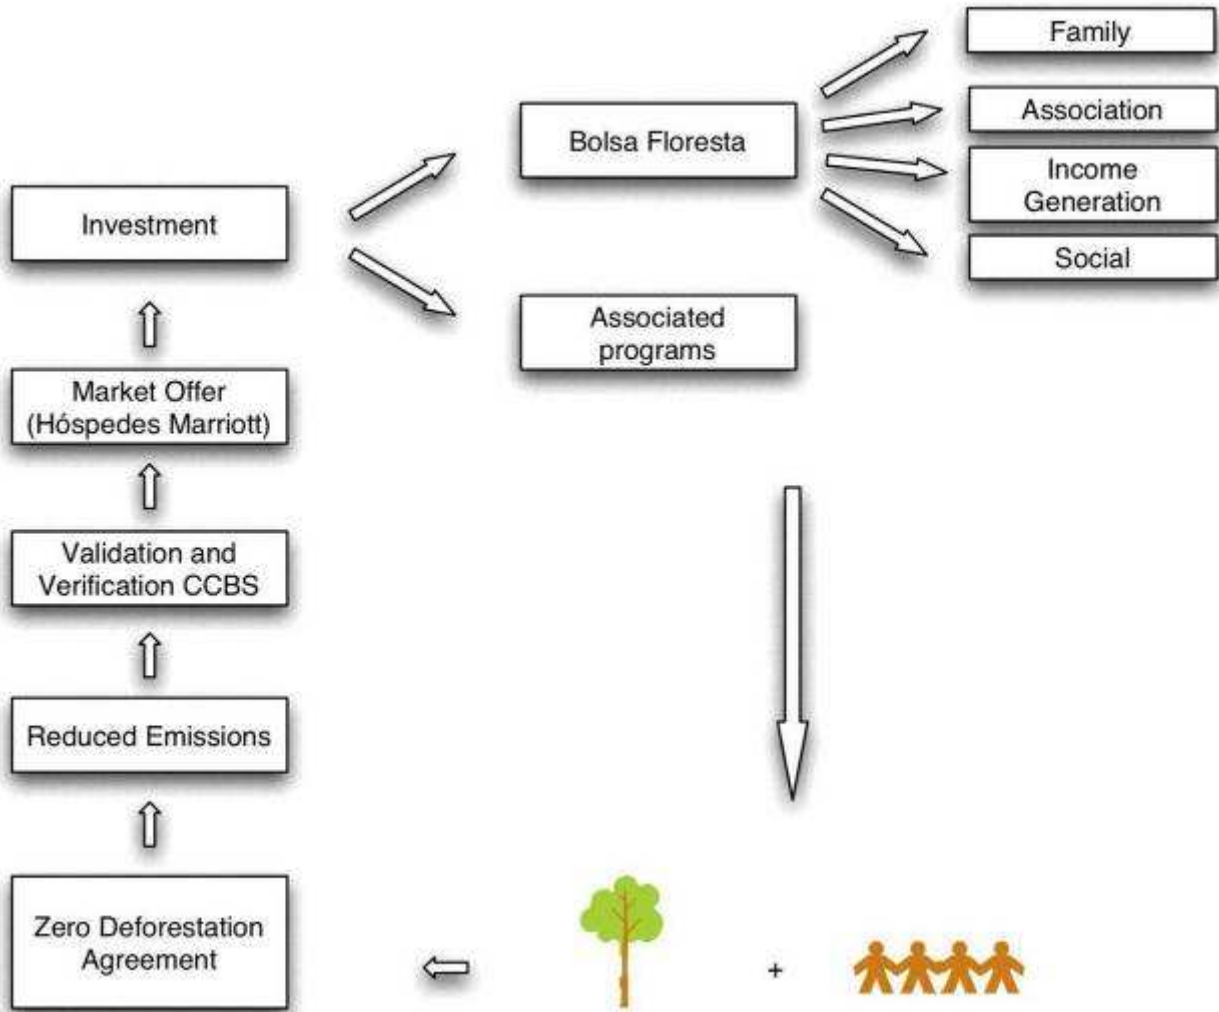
Family

Association

Bolsa Floresta

Income Generation

Investment

Social

Associated programs

Market Offer (Hóspedes Marriott)

Validation and Verification CCBS

Reduced Emissions

Zero Deforestation Agreement

+